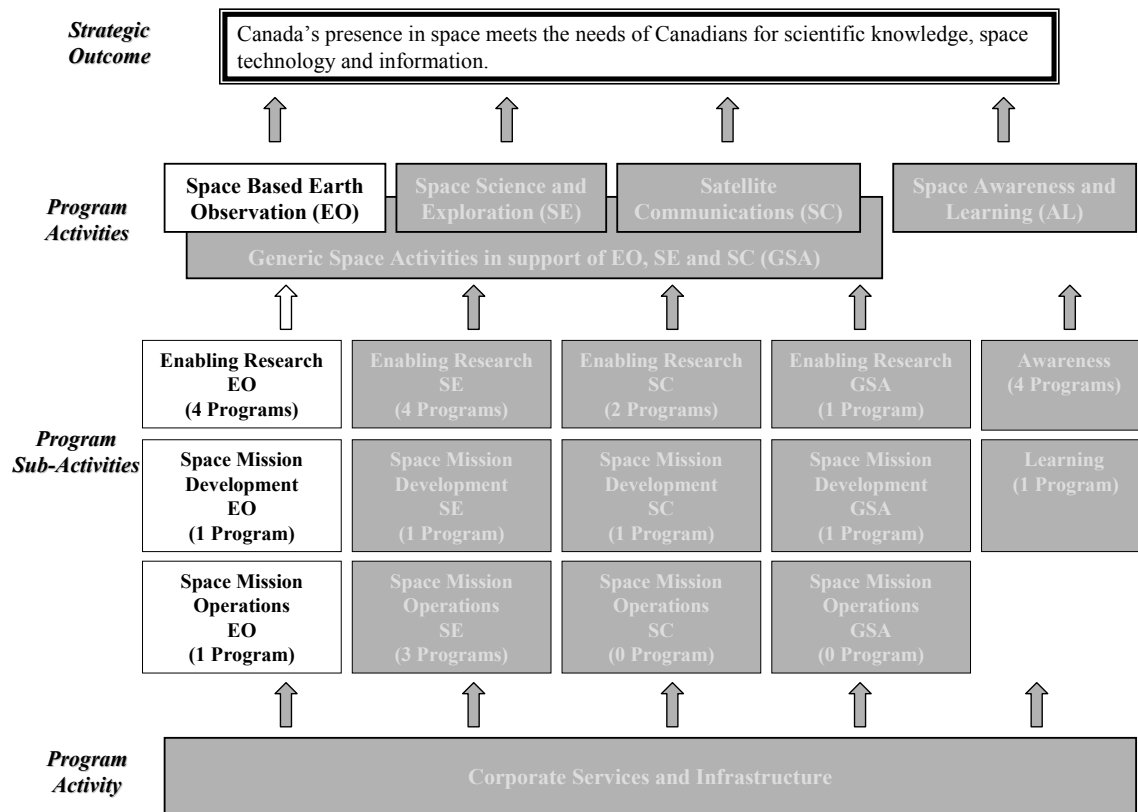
Strategic Outcome

Canada's presence in space meets the needs of Canadians for scientific knowledge, space technology and information.

Program Activities

Space Based Earth Observation (EO)

Space Science and Exploration (SE)

Satellite Communications (SC)

Space Awareness and Learning (AL)

Generic Space Activities in support of EO, SE and SC (GSA)

Program Sub-Activities

Enabling Research EO (4 Programs)

Enabling Research SE (4 Programs)

Enabling Research SC (2 Programs)

Enabling Research GSA (1 Program)

Awareness (4 Programs)

Space Mission Development EO (1 Program)

Space Mission Development SE (1 Program)

Space Mission Development SC (1 Program)

Space Mission Development GSA (1 Program)

Learning (1 Program)

Space Mission Operations EO (1 Program)

Space Mission Operations SE (3 Programs)

Space Mission Operations SC (0 Program)

Space Mission Operations GSA (0 Program)

Program Activity

Corporate Services and Infrastructure